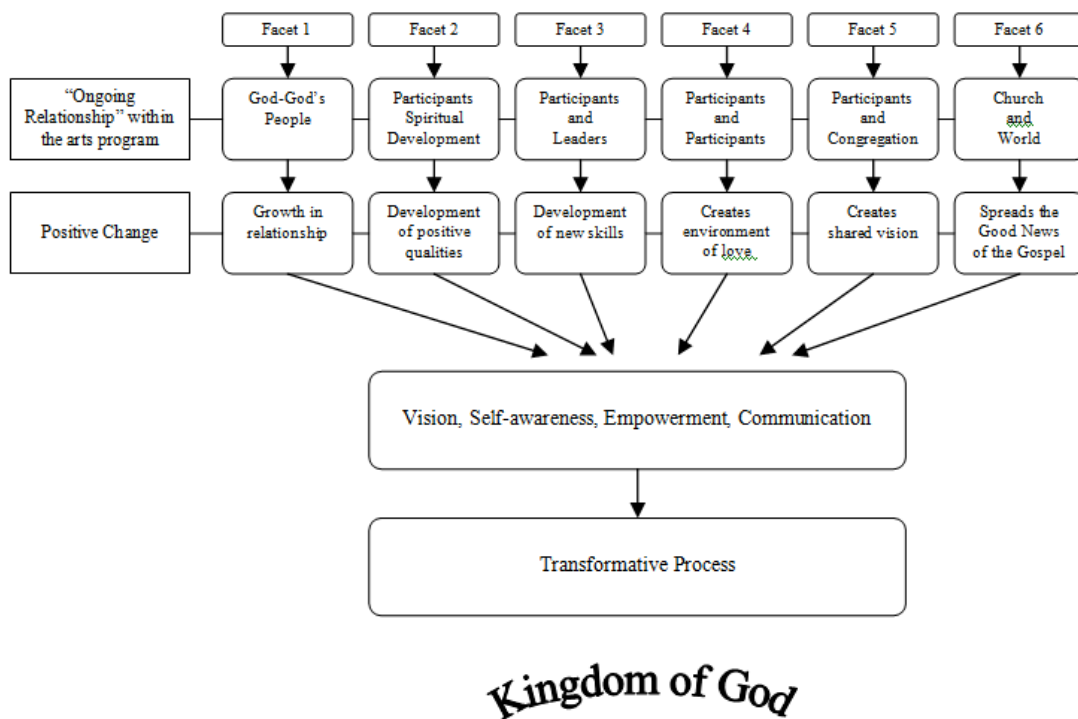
Facet 1
Facet 2
Facet 3
Facet 4
Facet 5
Facet 6

"Ongoing Relationship" within the arts program

God-God's People
Participants Spiritual Development
Participants and Leaders
Participants and Participants
Participants and Congregation
Church and World

Positive Change

Growth in relationship
Development of positive qualities
Development of new skills
Creates environment of love
Creates shared vision
Spreads the Good News of the Gospel

Vision, Self-awareness, Empowerment, Communication

Transformative Process

Kingdom of God